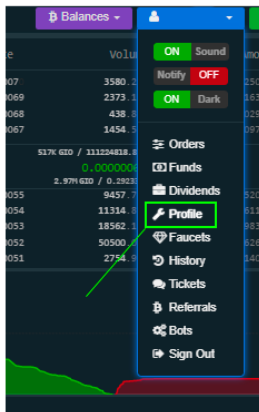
Balances

e | Volu | Amo
007 | 3580.2
0069 | 2373.1
068 | 438.8
0067 | 1454.5

517K GIO / 111224818.8
0.000000
2.97M GIO / 0.2923

0055 | 9457.7
0054 | 11314.8
0053 | 18562.1
0052 | 50500
0051 | 2754.9

ON Sound
Notify OFF
ON Dark

Orders
Funds
Dividends
Profile
Faucets
History
Tickets
Referrals
Bots
Sign Out